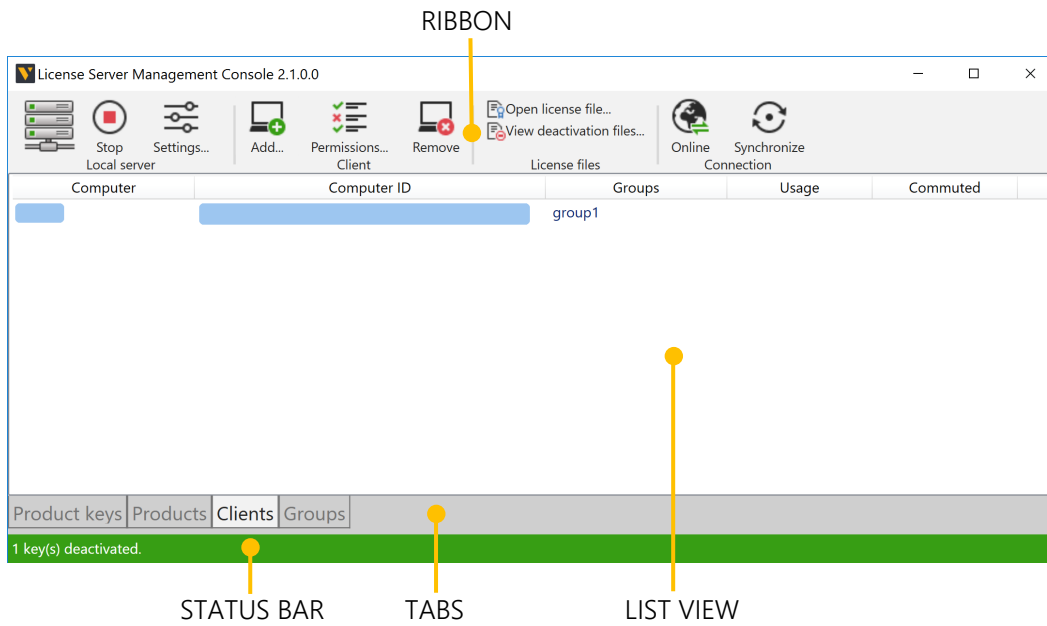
RIBBON

License Server Management Console 2.1.0.0

Stop
Settings...
Local server

Add...
Permissions...
Remove
Client

Open license file...
View deactivation files...
License files

Online
Synchronize
Connection

| Computer | Computer ID | Groups | Usage | Commuted |
|---|---|---|---|---|
| | | group1 | | |

Product keys | Products | Clients | Groups

1 key(s) deactivated.

STATUS BAR
TABS
LIST VIEW